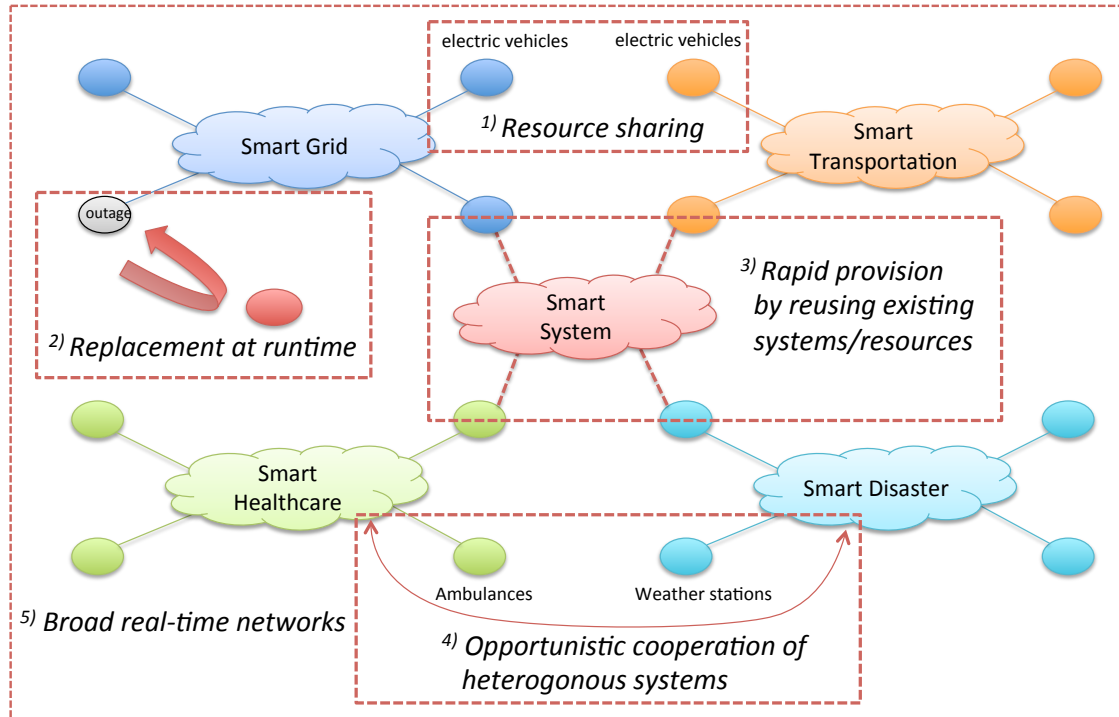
electric vehicles

electric vehicles

$^{1)}$ Resource sharing

Smart Grid

Smart Transportation

outage

$^{3)}$ Rapid provision by reusing existing systems/resources

Smart System

$^{2)}$ Replacement at runtime

Smart Healthcare

Smart Disaster

Ambulances

Weather stations

$^{5)}$ Broad real-time networks

$^{4)}$ Opportunistic cooperation of heterogonous systems